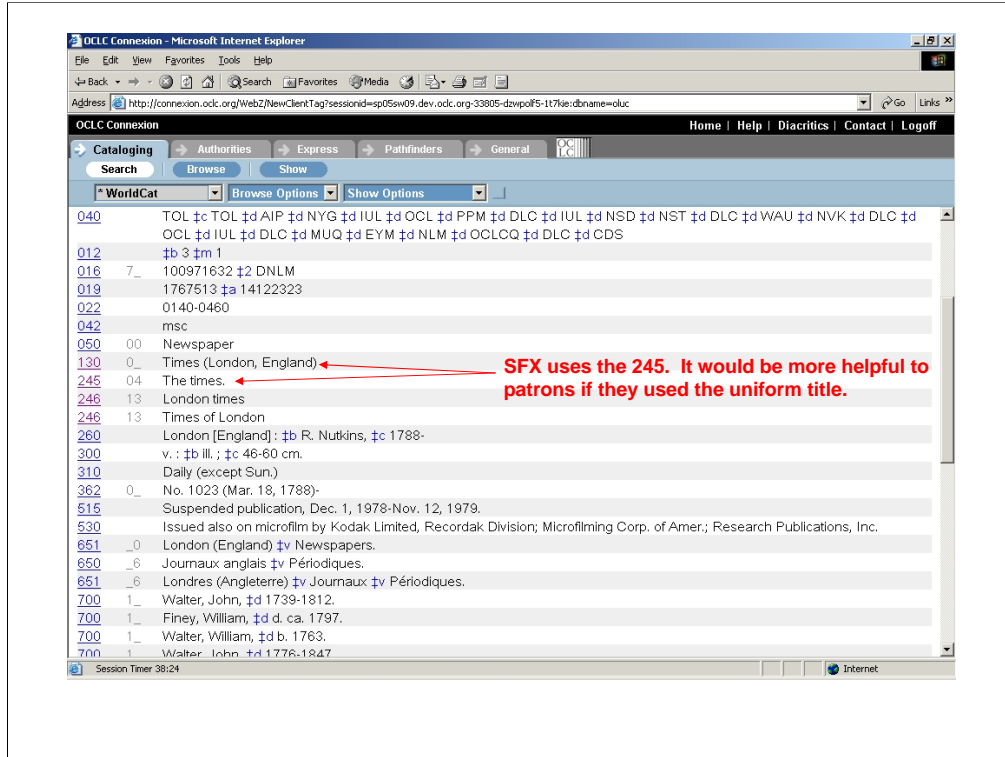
OCLC Connexion - Microsoft Internet Explorer

File Edit View Favorites Tools Help

Back Search Favorites Media

Address http://connexion.oclc.org/WebZ/NewClientTag?sessionid=sp05sw09.dev.oclc.org-33805-dzwpolf5-1t7kie:dbname=oluc Go Links

OCLC Connexion

Home | Help | Diacritics | Contact | Logoff

Cataloging Authorities Express Pathfinders General OCLC

Search Browse Show

* WorldCat Browse Options Show Options

| | | |
|---|---|---|
| 040 | | TOL ‡c TOL ‡d AIP ‡d NYG ‡d IUL ‡d OCL ‡d PPM ‡d DLC ‡d IUL ‡d NSD ‡d NST ‡d DLC ‡d WAU ‡d NVK ‡d DLC ‡d OCL ‡d IUL ‡d DLC ‡d MUQ ‡d EYM ‡d NLM ‡d OCLCQ ‡d DLC ‡d CDS |
| 012 | | ‡b 3 ‡m 1 |
| 016 | 7_ | 100971632 ‡2 DNLM |
| 019 | | 1767513 ‡a 14122323 |
| 022 | | 0140-0460 |
| 042 | | msc |
| 050 | 00 | Newspaper |
| 130 | 0_ | Times (London, England) |
| 245 | 04 | The times. |
| 246 | 13 | London times |
| 246 | 13 | Times of London |
| 260 | | London [England] : ‡b R. Nutkins, ‡c 1788- |
| 300 | | v. : ‡b ill. ; ‡c 46-60 cm. |
| 310 | | Daily (except Sun.) |
| 362 | 0_ | No. 1023 (Mar. 18, 1788)- |
| 515 | | Suspended publication, Dec. 1, 1978-Nov. 12, 1979. |
| 530 | | Issued also on microfilm by Kodak Limited, Recordak Division; Microfilming Corp. of Amer.; Research Publications, Inc. |
| 651 | _0 | London (England) ‡v Newspapers. |
| 650 | _6 | Journaux anglais ‡v Périodiques. |
| 651 | _6 | Londres (Angleterre) ‡v Journaux ‡v Périodiques. |
| 700 | 1_ | Walter, John, ‡d 1739-1812. |
| 700 | 1_ | Finey, William, ‡d d. ca. 1797. |
| 700 | 1_ | Walter, William, ‡d b. 1763. |
| 700 | 1 | Walter, John, ‡d 1776-1847 |

SFX uses the 245. It would be more helpful to patrons if they used the uniform title.

Session Timer 38:24

Internet